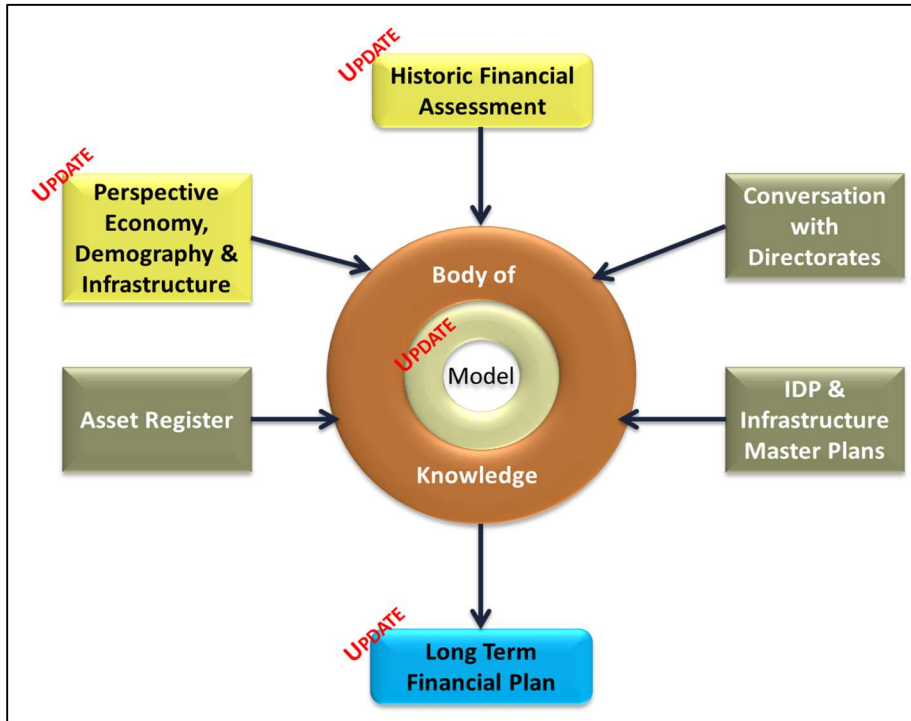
UPDATE
Historic Financial Assessment

UPDATE
Perspective Economy, Demography & Infrastructure

Conversation with Directorates

Body of

UPDATE
Model

Knowledge

Asset Register

IDP & Infrastructure Master Plans

UPDATE
Long Term Financial Plan